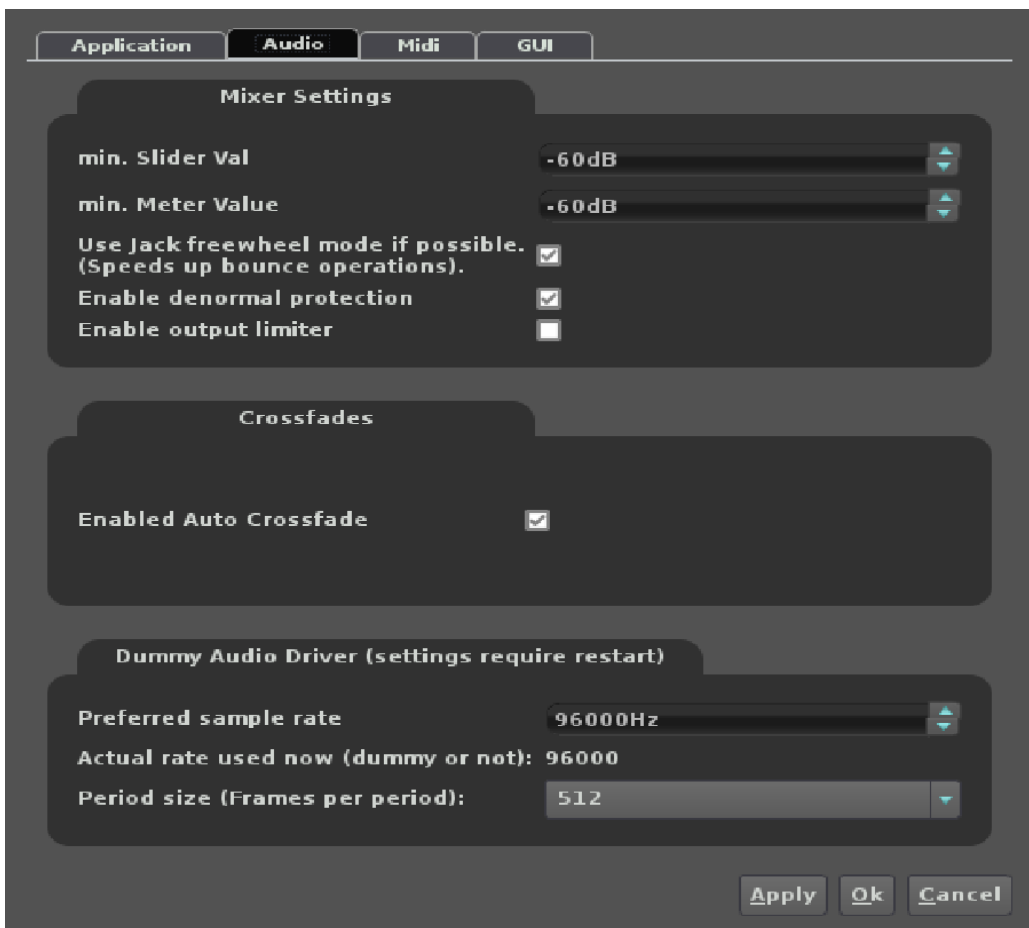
Application | Audio | Midi | GUI

Mixer Settings

min. Slider Val -60dB

min. Meter Value -60dB

Use Jack freewheel mode if possible. (Speeds up bounce operations).

Enable denormal protection

Enable output limiter

Crossfades

Enabled Auto Crossfade

Dummy Audio Driver (settings require restart)

Preferred sample rate 96000Hz

Actual rate used now (dummy or not): 96000

Period size (Frames per period): 512

Apply Ok Cancel